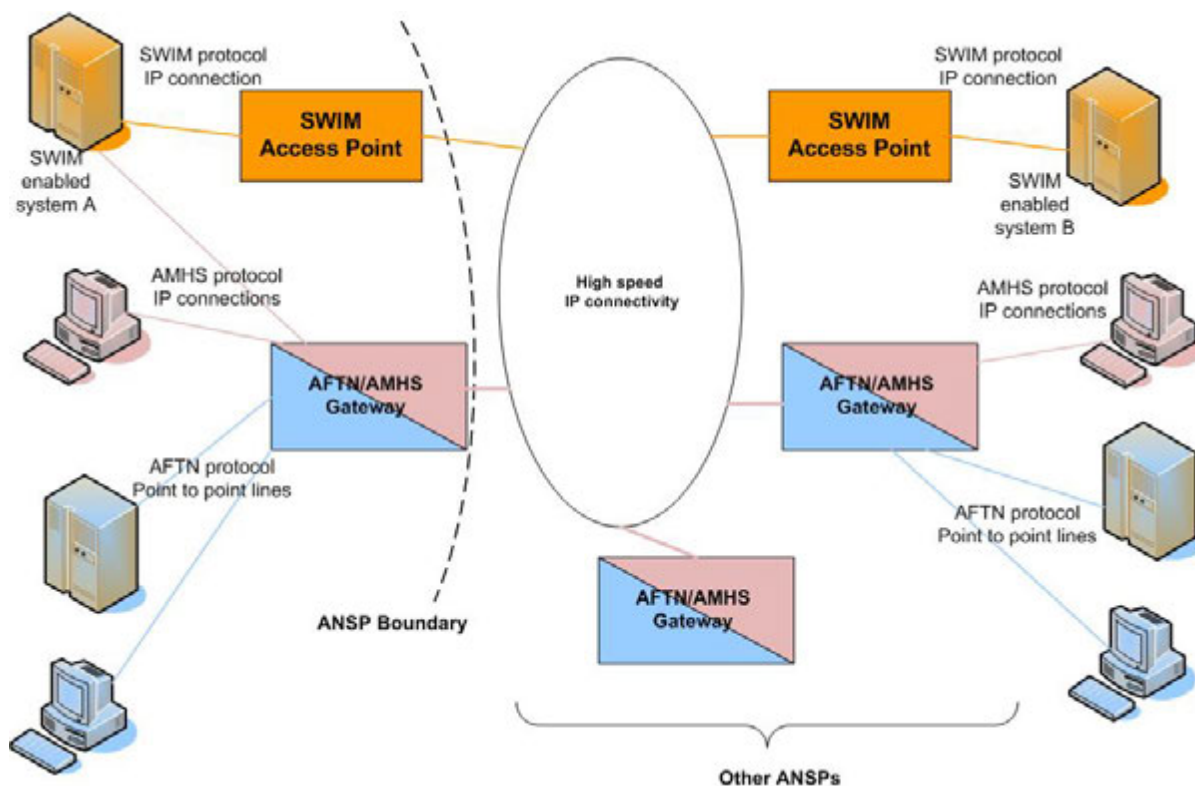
SWIM protocol
IP connection

SWIM
Access Point

SWIM
enabled
system A

SWIM protocol
IP connection

SWIM
Access Point

SWIM
enabled
system B

AMHS protocol
IP connections

High speed
IP connectivity

AMHS protocol
IP connections

AFTN/AMHS
Gateway

AFTN/AMHS
Gateway

AFTN protocol
Point to point lines

AFTN protocol
Point to point lines

AFTN/AMHS
Gateway

ANSP Boundary

Other ANSPs